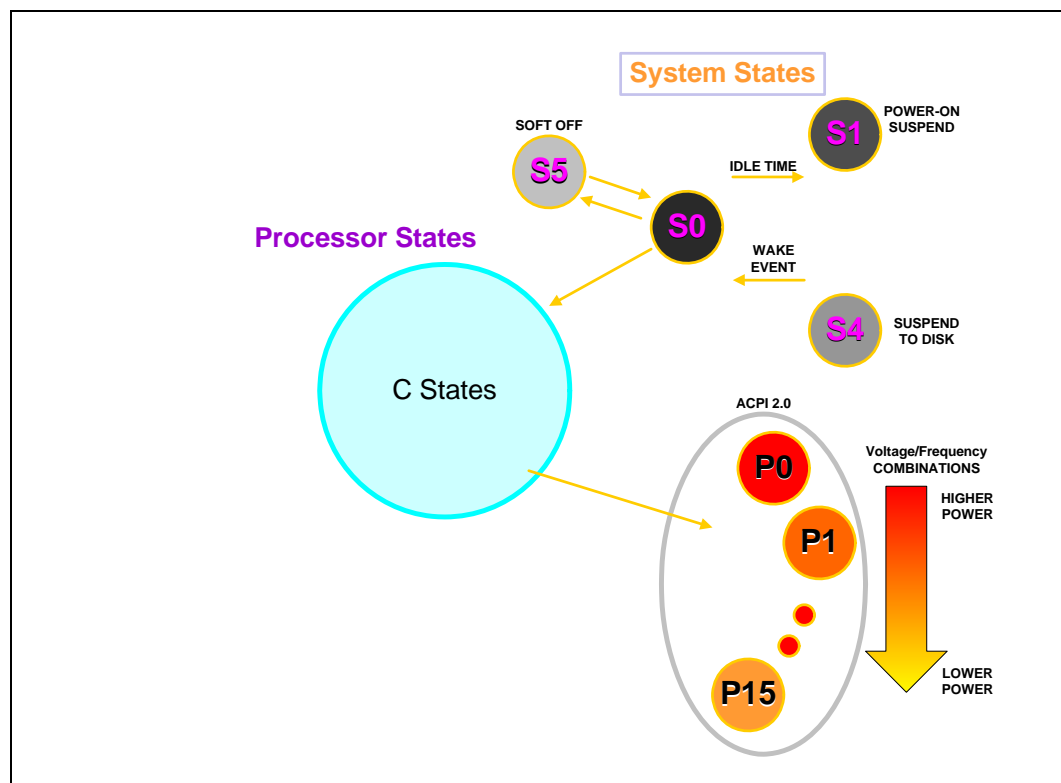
System States

SOFT OFF

S5

S1

POWER-ON SUSPEND

IDLE TIME

S0

Processor States

WAKE EVENT

S4

SUSPEND TO DISK

C States

ACPI 2.0

P0

Voltage/Frequency COMBINATIONS

HIGHER POWER

P1

P15

LOWER POWER